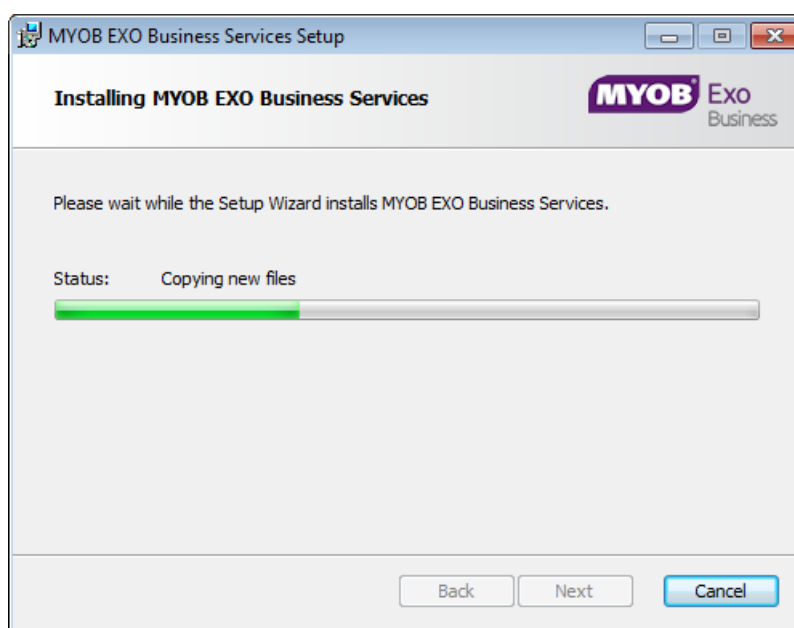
MYOB EXO Business Services Setup

Installing MYOB EXO Business Services

MYOB Exo Business

Please wait while the Setup Wizard installs MYOB EXO Business Services.

Status: Copying new files

Back Next Cancel